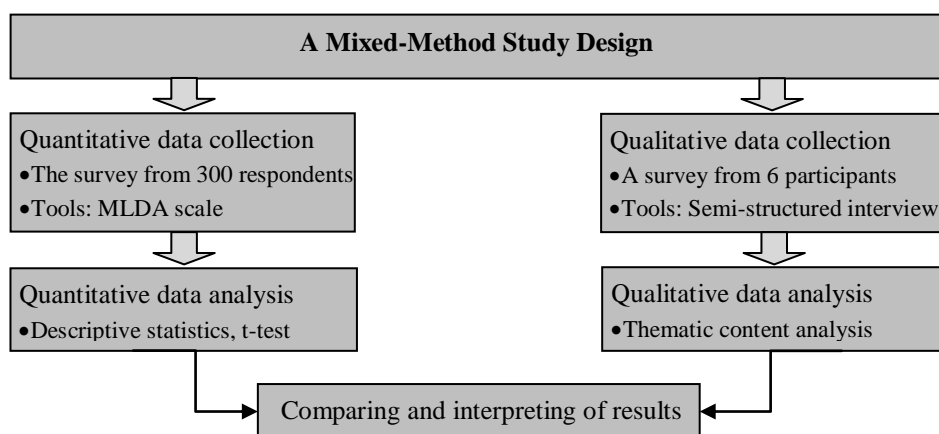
A Mixed-Method Study Design

Quantitative data collection
•The survey from 300 respondents
•Tools: MLDA scale

Quantitative data analysis
•Descriptive statistics, t-test

Qualitative data collection
•A survey from 6 participants
•Tools: Semi-structured interview

Qualitative data analysis
•Thematic content analysis

Comparing and interpreting of results